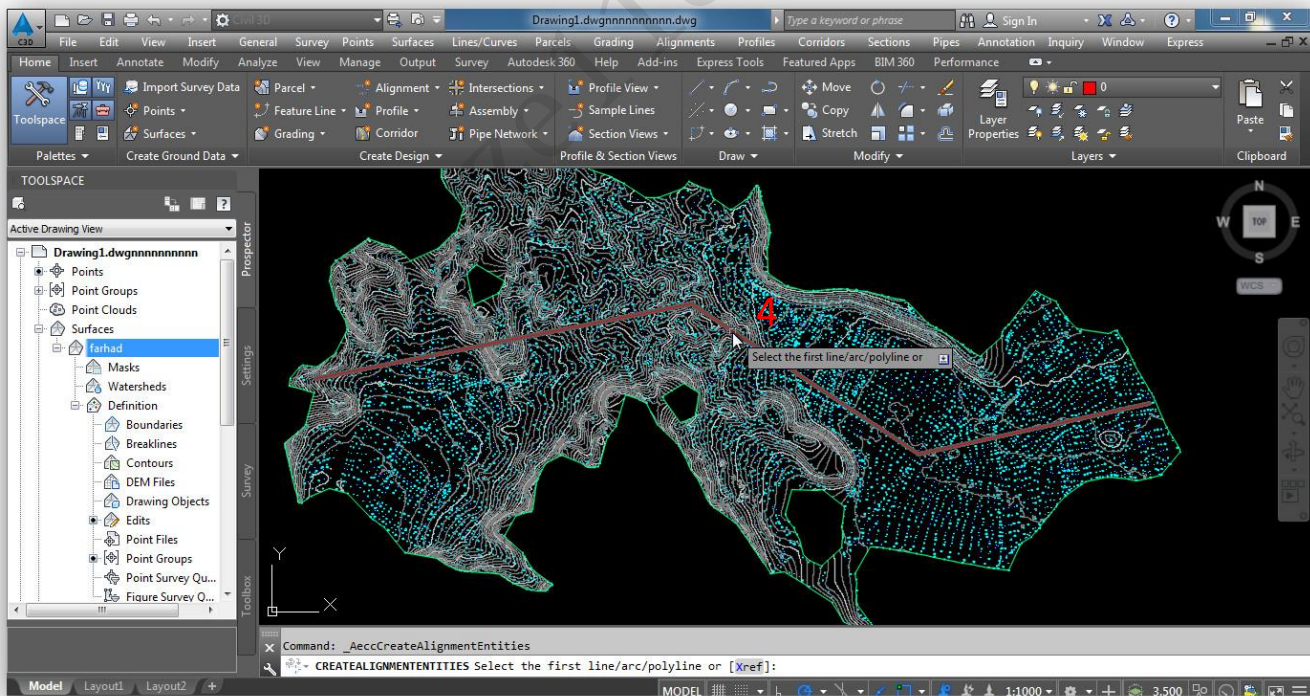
C3D Civil 3D Drawing1.dwgnnnnnnnnnn.dwg Type a keyword or phrase Sign In

File Edit View Insert General Survey Points Surfaces Lines/Curves Parcels Grading Alignments Profiles Corridors Sections Pipes Annotation Inquiry Window Express

Home Insert Annotate Modify Analyze View Manage Output Survey Autodesk 360 Help Add-ins Express Tools Featured Apps BIM 360 Performance

Toolspace Import Survey Data Points Surfaces Parcel Feature Line Grading Alignment Profile Corridor Intersections Assembly Pipe Network Profile View Sample Lines Section Views Move Copy Stretch Layer Properties 0 Paste

Palettes Create Ground Data Create Design Profile & Section Views Draw Modify Layers Clipboard

TOOLSPACE

Active Drawing View

Drawing1.dwgnnnnnnnnnn
Points
Point Groups
Point Clouds
Surfaces
farhad
Masks
Watersheds
Definition
Boundaries
Breaklines
Contours
DEM Files
Drawing Objects
Edits
Point Files
Point Groups
Point Survey Qu...
Figure Survey Q...

Prospector Settings Survey Toolbox

4

Select the first line/arc/polyline or

N W TOP E WCS

Y X

Command: _AeccCreateAlignmentEntities
CREATEALIGNMENTENTITIES Select the first line/arc/polyline or [Xref]:

Model Layout1 Layout2 MODEL 1:1000 3.500